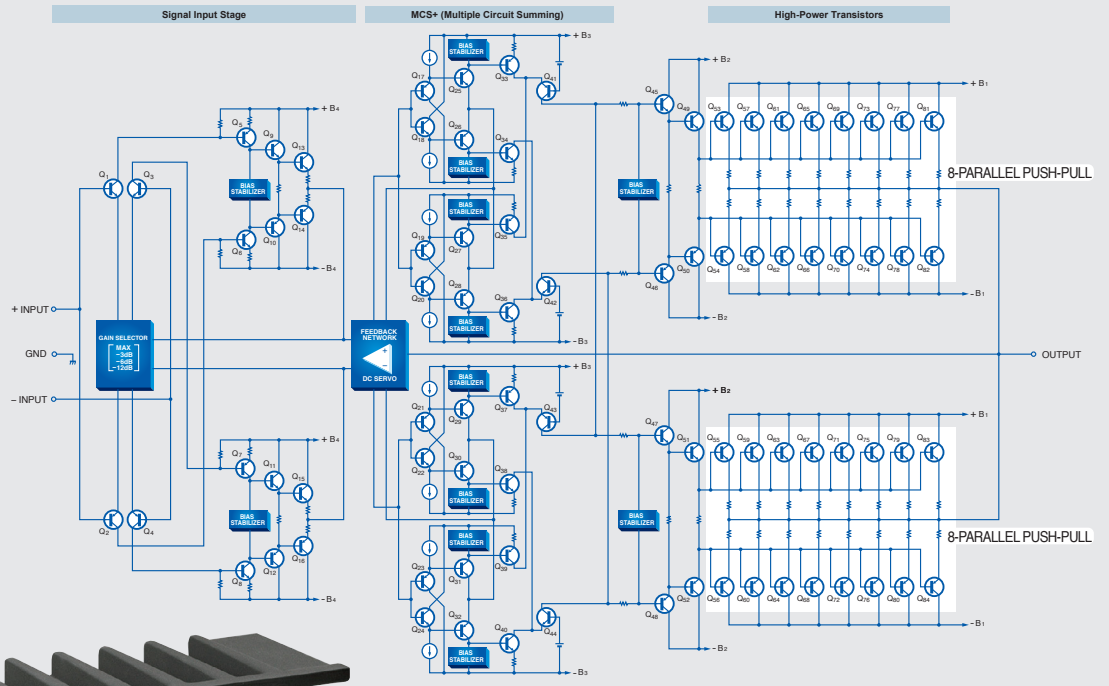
Signal Input Stage

MCS+ (Multiple Circuit Summing)

High-Power Transistors

+ INPUT

GND

– INPUT

GAIN SELECTOR
MAX
–3dB
–6dB
–12dB

$Q_1$ $Q_3$ $Q_2$ $Q_4$

$Q_5$ $Q_9$ $Q_{13}$ $Q_6$ $Q_{10}$ $Q_{14}$ + B4 - B4

BIAS STABILIZER

$Q_7$ $Q_{11}$ $Q_{15}$ $Q_8$ $Q_{12}$ $Q_{16}$ + B4 - B4

BIAS STABILIZER

FEEDBACK NETWORK

DC SERVO

+ B3

BIAS STABILIZER

$Q_{17}$ $Q_{25}$ $Q_{33}$ $Q_{41}$ $Q_{18}$ $Q_{26}$ $Q_{34}$

BIAS STABILIZER

BIAS STABILIZER

$Q_{19}$ $Q_{27}$ $Q_{35}$ $Q_{20}$ $Q_{28}$ $Q_{36}$ $Q_{42}$

BIAS STABILIZER

- B3

+ B3

BIAS STABILIZER

$Q_{21}$ $Q_{29}$ $Q_{37}$ $Q_{43}$ $Q_{22}$ $Q_{30}$ $Q_{38}$

BIAS STABILIZER

BIAS STABILIZER

$Q_{23}$ $Q_{31}$ $Q_{39}$ $Q_{24}$ $Q_{32}$ $Q_{40}$ $Q_{44}$

BIAS STABILIZER

- B3

+ B2

+ B1

$Q_{45}$ $Q_{49}$ $Q_{53}$ $Q_{57}$ $Q_{61}$ $Q_{65}$ $Q_{69}$ $Q_{73}$ $Q_{77}$ $Q_{81}$

BIAS STABILIZER

8-PARALLEL PUSH-PULL

$Q_{46}$ $Q_{50}$ $Q_{54}$ $Q_{58}$ $Q_{62}$ $Q_{66}$ $Q_{70}$ $Q_{74}$ $Q_{78}$ $Q_{82}$

- B1

- B2

OUTPUT

+ B2

+ B1

$Q_{47}$ $Q_{51}$ $Q_{55}$ $Q_{59}$ $Q_{63}$ $Q_{67}$ $Q_{71}$ $Q_{75}$ $Q_{79}$ $Q_{83}$

BIAS STABILIZER

8-PARALLEL PUSH-PULL

$Q_{48}$ $Q_{52}$ $Q_{56}$ $Q_{60}$ $Q_{64}$ $Q_{68}$ $Q_{72}$ $Q_{76}$ $Q_{80}$ $Q_{84}$

- B1

- B2